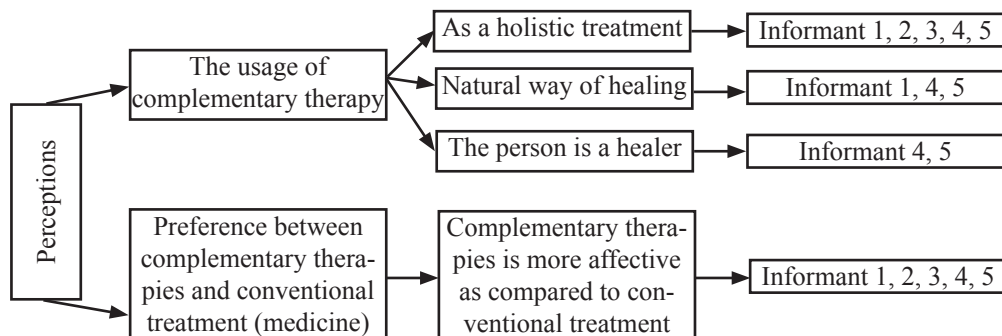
Perceptions

The usage of complementary therapy

As a holistic treatment

Informant 1, 2, 3, 4, 5

Natural way of healing

Informant 1, 4, 5

The person is a healer

Informant 4, 5

Preference between complementary therapies and conventional treatment (medicine)

Complementary therapies is more affective as compared to conventional treatment

Informant 1, 2, 3, 4, 5